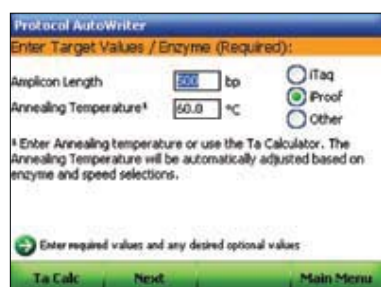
Protocol AutoWriter

Enter Target Values / Enzyme (Required):

Amplicon Length 500 bp

Annealing Temperature* 60.0 °C

iTaq

iProof

Other

* Enter Annealing temperature or use the Ta Calculator. The Annealing Temperature will be automatically adjusted based on enzyme and speed selections.

Enter required values and any desired optional values

Ta Calc Next Main Menu